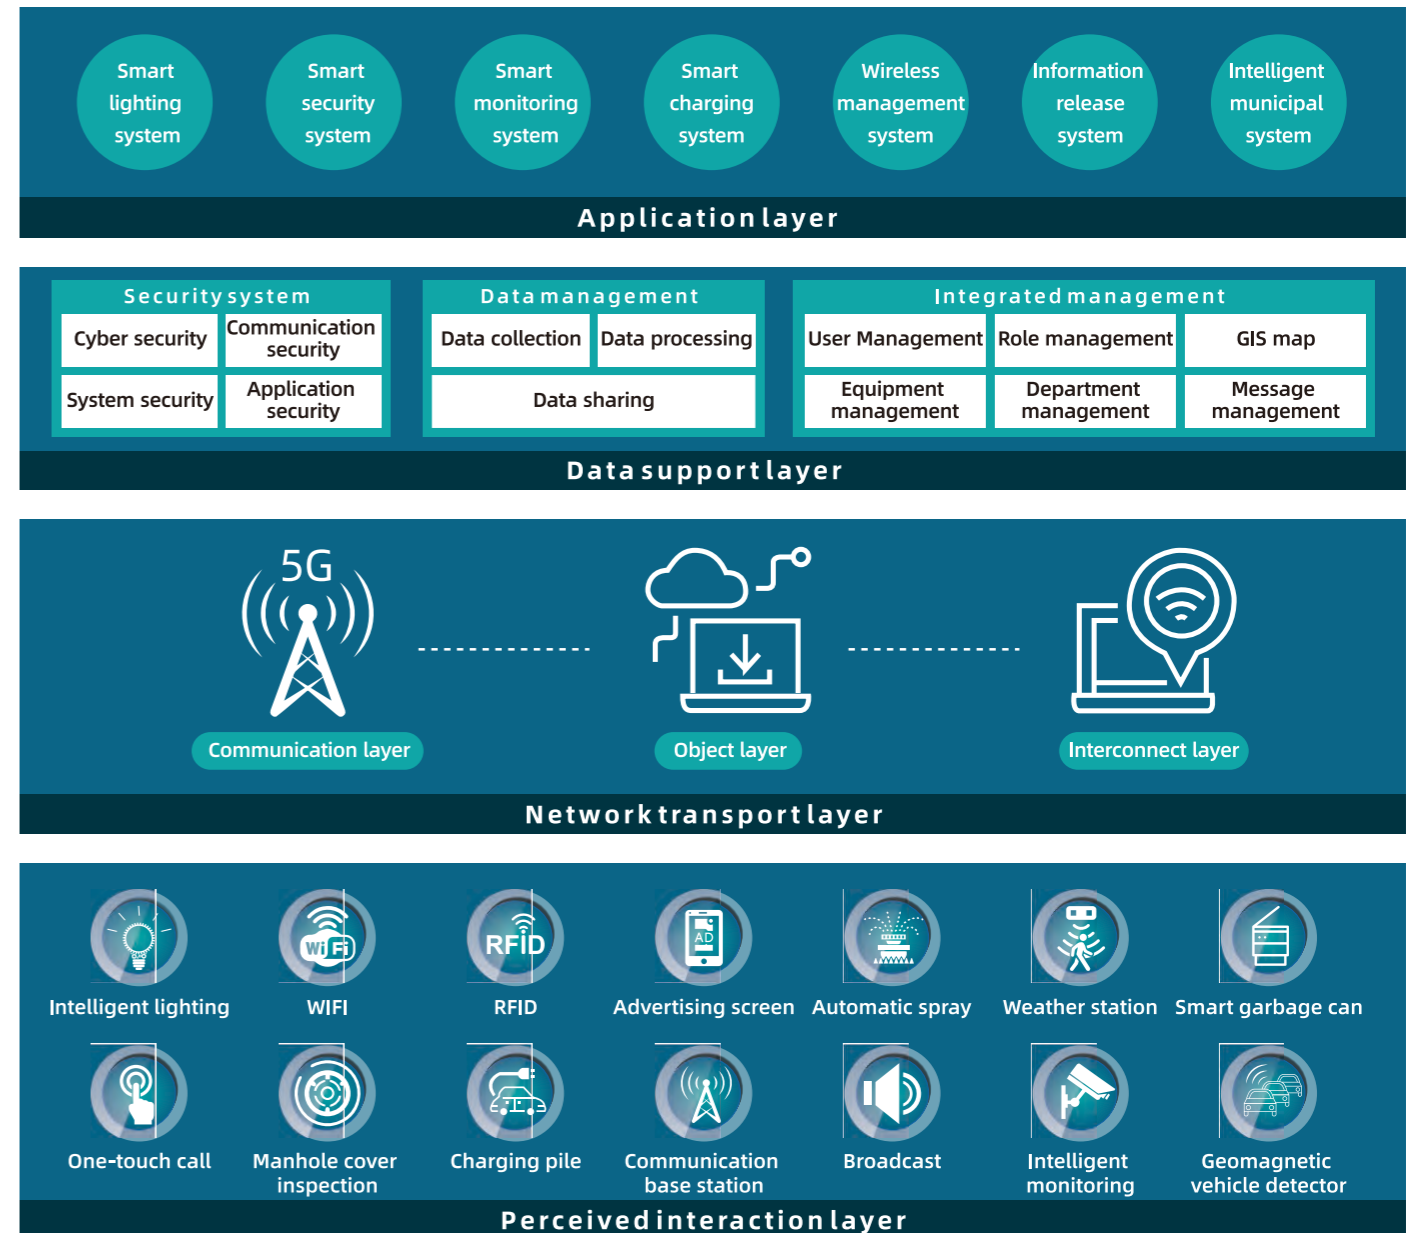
Smart lighting system

Smart security system

Smart monitoring system

Smart charging system

Wireless management system

Information release system

Intelligent municipal system

Application layer

Security system

| Cyber security | Communication security |
|---|---|
| System security | Application security |

Data management

| Data collection | Data processing |
|---|---|
| Data sharing | |

Integrated management

| User Management | Role management | GIS map |
|---|---|---|
| Equipment management | Department management | Message management |

Data support layer

5G

Communication layer

Object layer

Interconnect layer

Network transport layer

WiFi

RFID

AD

Intelligent lighting

WIFI

RFID

Advertising screen

Automatic spray

Weather station

Smart garbage can

One-touch call

Manhole cover inspection

Charging pile

Communication base station

Broadcast

Intelligent monitoring

Geomagnetic vehicle detector

Perceived interaction layer